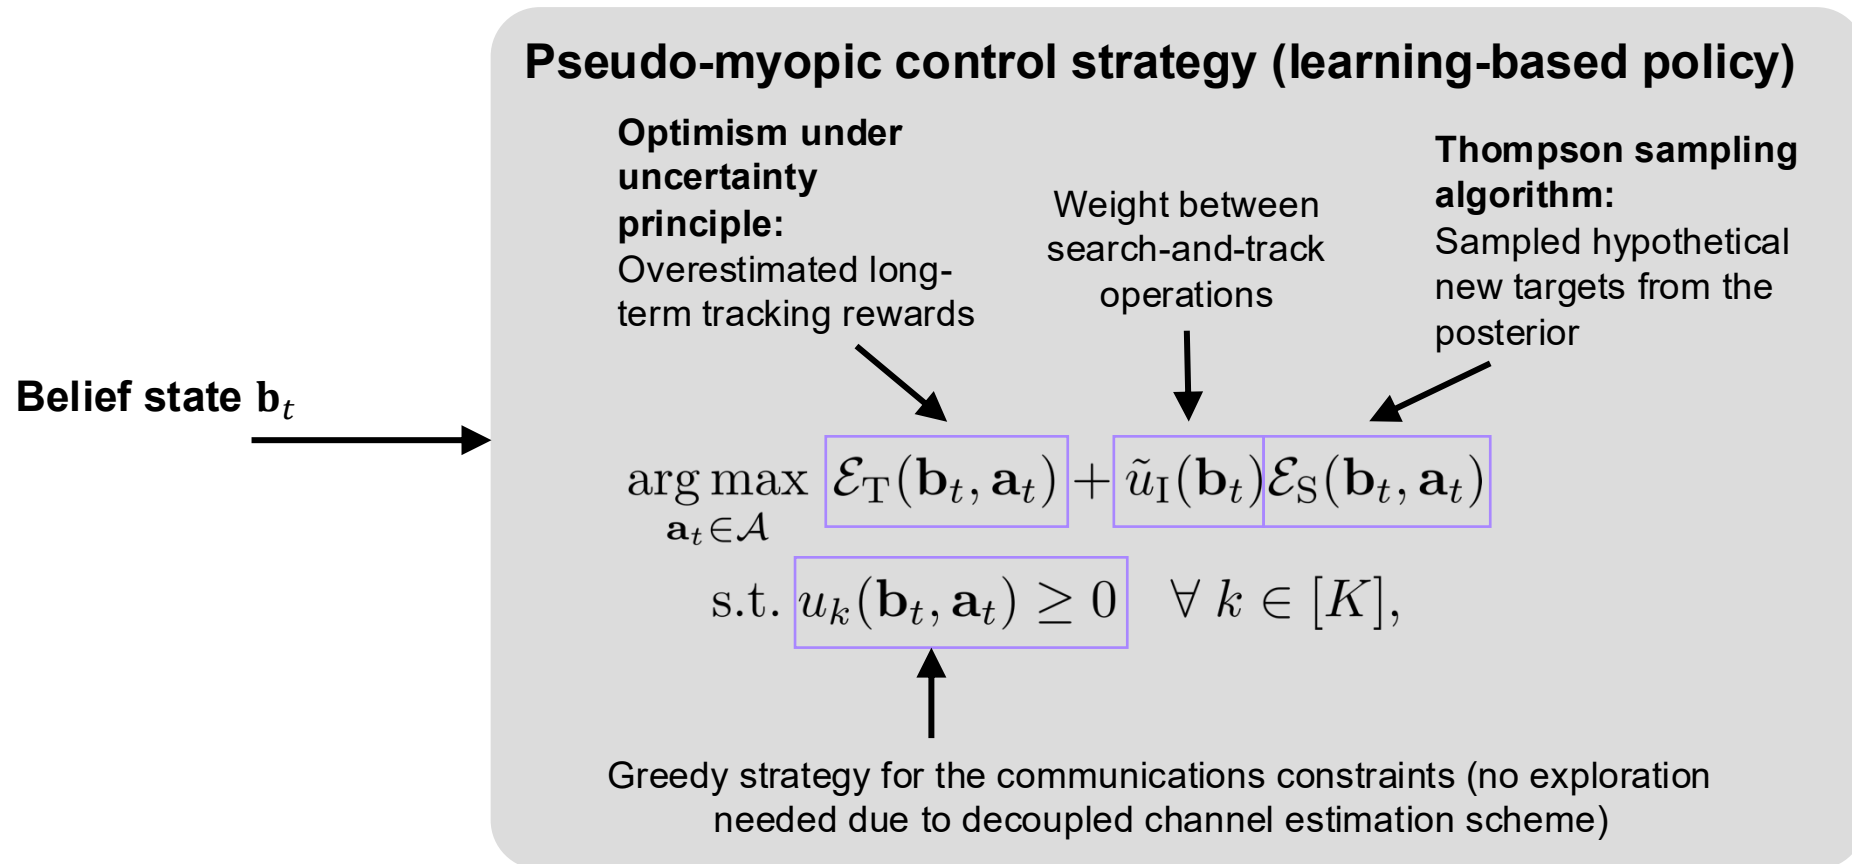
Belief state $\mathbf{b}_t$

Pseudo-myopic control strategy (learning-based policy)

Optimism under uncertainty principle: Overestimated long-term tracking rewards

Weight between search-and-track operations

Thompson sampling algorithm: Sampled hypothetical new targets from the posterior

$\arg\max_{\mathbf{a}_t \in \mathcal{A}} \mathcal{E}_{\mathrm{T}}(\mathbf{b}_t, \mathbf{a}_t) + \tilde{u}_{\mathrm{I}}(\mathbf{b}_t)\mathcal{E}_{\mathrm{S}}(\mathbf{b}_t, \mathbf{a}_t)$

$\text{s.t. } u_k(\mathbf{b}_t, \mathbf{a}_t) \geq 0 \quad \forall\, k \in [K],$

Greedy strategy for the communications constraints (no exploration needed due to decoupled channel estimation scheme)